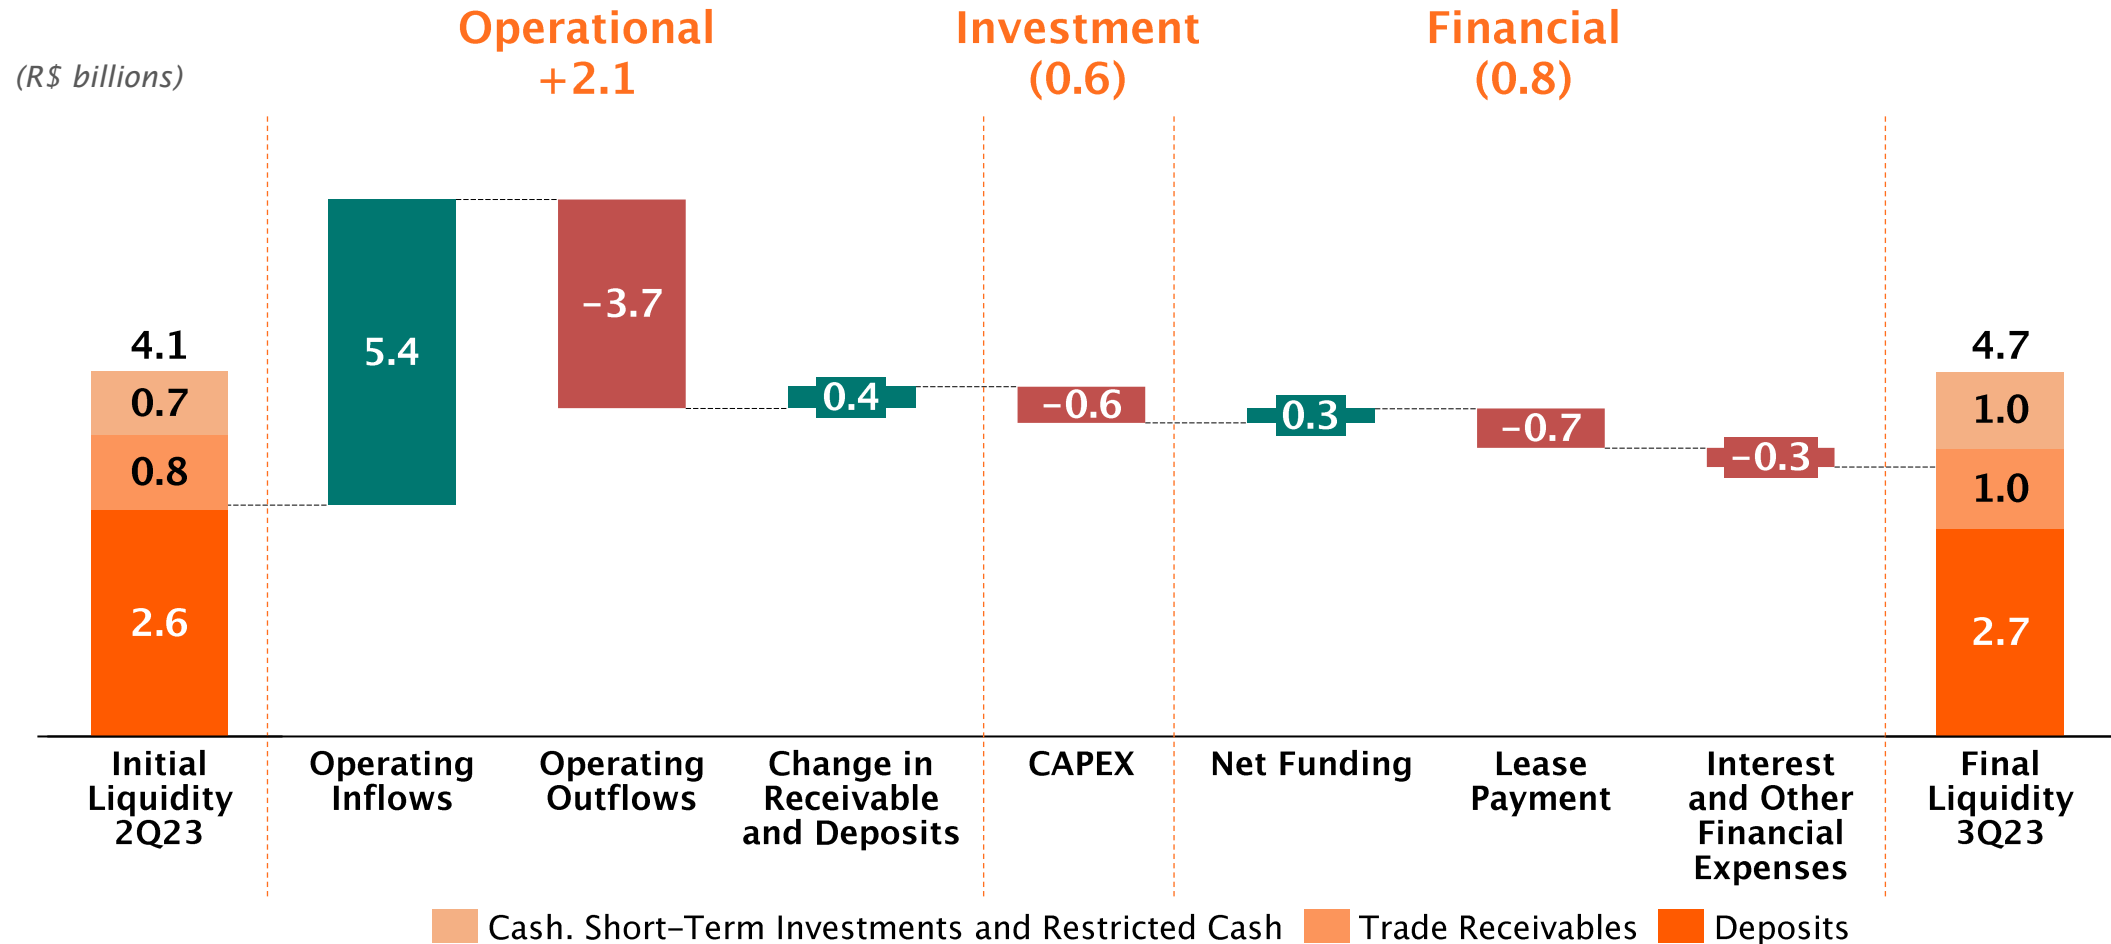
(R$ billions)

Operational
+2.1

Investment
(0.6)

Financial
(0.8)

4.1
0.7
0.8
2.6

5.4

-3.7

0.4

-0.6

0.3

-0.7

-0.3

4.7
1.0
1.0
2.7

Initial Liquidity 2Q23

Operating Inflows

Operating Outflows

Change in Receivable and Deposits

CAPEX

Net Funding

Lease Payment

Interest and Other Financial Expenses

Final Liquidity 3Q23

Cash. Short-Term Investments and Restricted Cash
Trade Receivables
Deposits